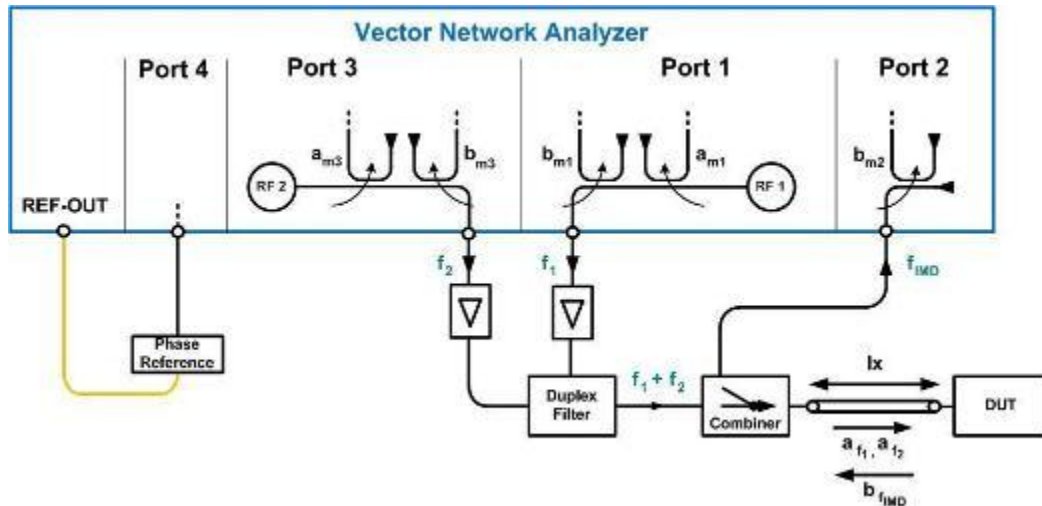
Vector Network Analyzer

Port 4

Port 3

Port 1

Port 2

REF-OUT

$a_{m3}$

$b_{m3}$

RF 2

$b_{m1}$

$a_{m1}$

RF 1

$b_{m2}$

$f_2$

$f_1$

$f_{IMD}$

Phase Reference

Duplex Filter

$f_1 + f_2$

Combiner

lx

DUT

$a_{f_1}, a_{f_2}$

$b_{f_{IMD}}$